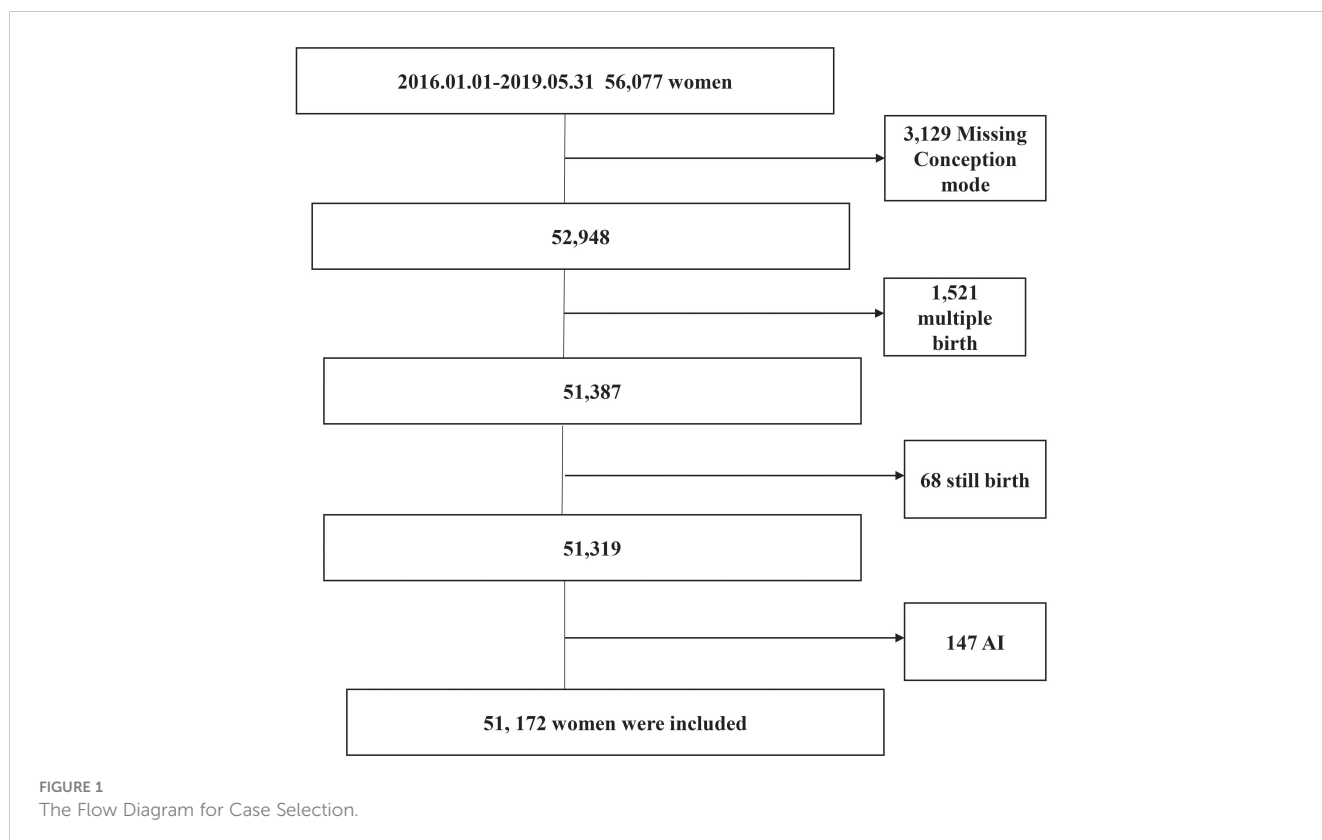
2016.01.01-2019.05.31 56,077 women

3,129 Missing Conception mode

52,948

1,521 multiple birth

51,387

68 still birth

51,319

147 AI

51, 172 women were included

FIGURE 1
The Flow Diagram for Case Selection.